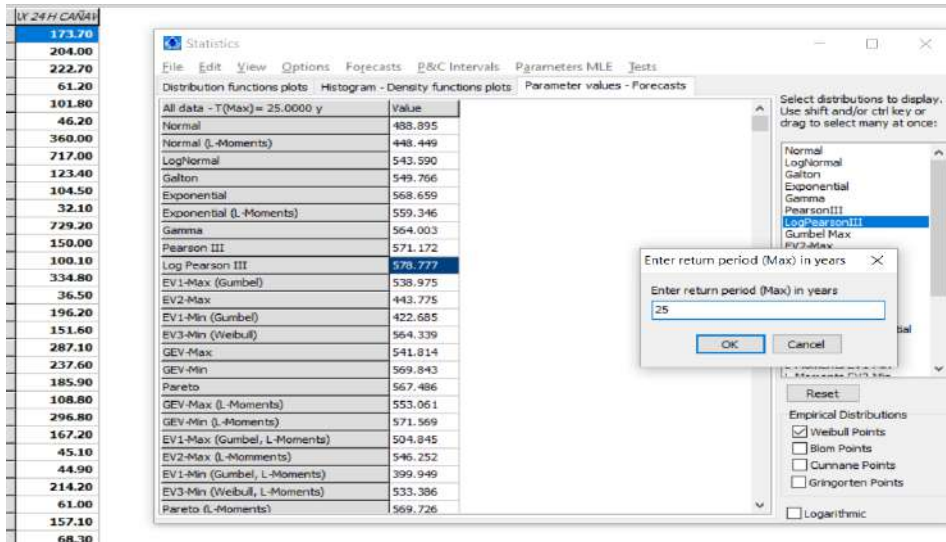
JX 24 H CAÑAV
173.70
204.00
222.70
61.20
101.80
46.20
360.00
717.00
123.40
104.50
32.10
729.20
150.00
100.10
334.80
36.50
196.20
151.60
287.10
237.60
185.90
108.80
296.80
167.20
45.10
44.90
214.20
61.00
157.10
68.30

Statistics

File Edit View Options Forecasts P&C Intervals Parameters MLE Tests

Distribution functions plots | Histogram - Density functions plots | Parameter values - Forecasts

| All data - T(Max)= 25.0000 y | Value |
|---|---|
| Normal | 488.895 |
| Normal (L-Moments) | 448.449 |
| LogNormal | 543.590 |
| Galton | 549.766 |
| Exponential | 568.659 |
| Exponential (L-Moments) | 559.346 |
| Gamma | 564.003 |
| Pearson III | 571.172 |
| Log Pearson III | 578.777 |
| EV1-Max (Gumbel) | 538.975 |
| EV2-Max | 443.775 |
| EV1-Min (Gumbel) | 422.685 |
| EV3-Min (Weibull) | 564.339 |
| GEV-Max | 541.814 |
| GEV-Min | 569.843 |
| Pareto | 567.486 |
| GEV-Max (L-Moments) | 553.061 |
| GEV-Min (L-Moments) | 571.569 |
| EV1-Max (Gumbel, L-Moments) | 504.845 |
| EV2-Max (L-Momments) | 546.252 |
| EV1-Min (Gumbel, L-Moments) | 399.949 |
| EV3-Min (Weibull, L-Moments) | 533.386 |
| Pareto (L-Moments) | 569.726 |

Select distributions to display. Use shift and/or ctrl key or drag to select many at once:

Normal
LogNormal
Galton
Exponential
Gamma
PearsonIII
LogPearsonIII
Gumbel Max
EV2-Max

Enter return period (Max) in years

Enter return period (Max) in years

25

OK Cancel

Reset

Empirical Distributions

Weibull Points
Blom Points
Cunnane Points
Gringorten Points

Logarithmic